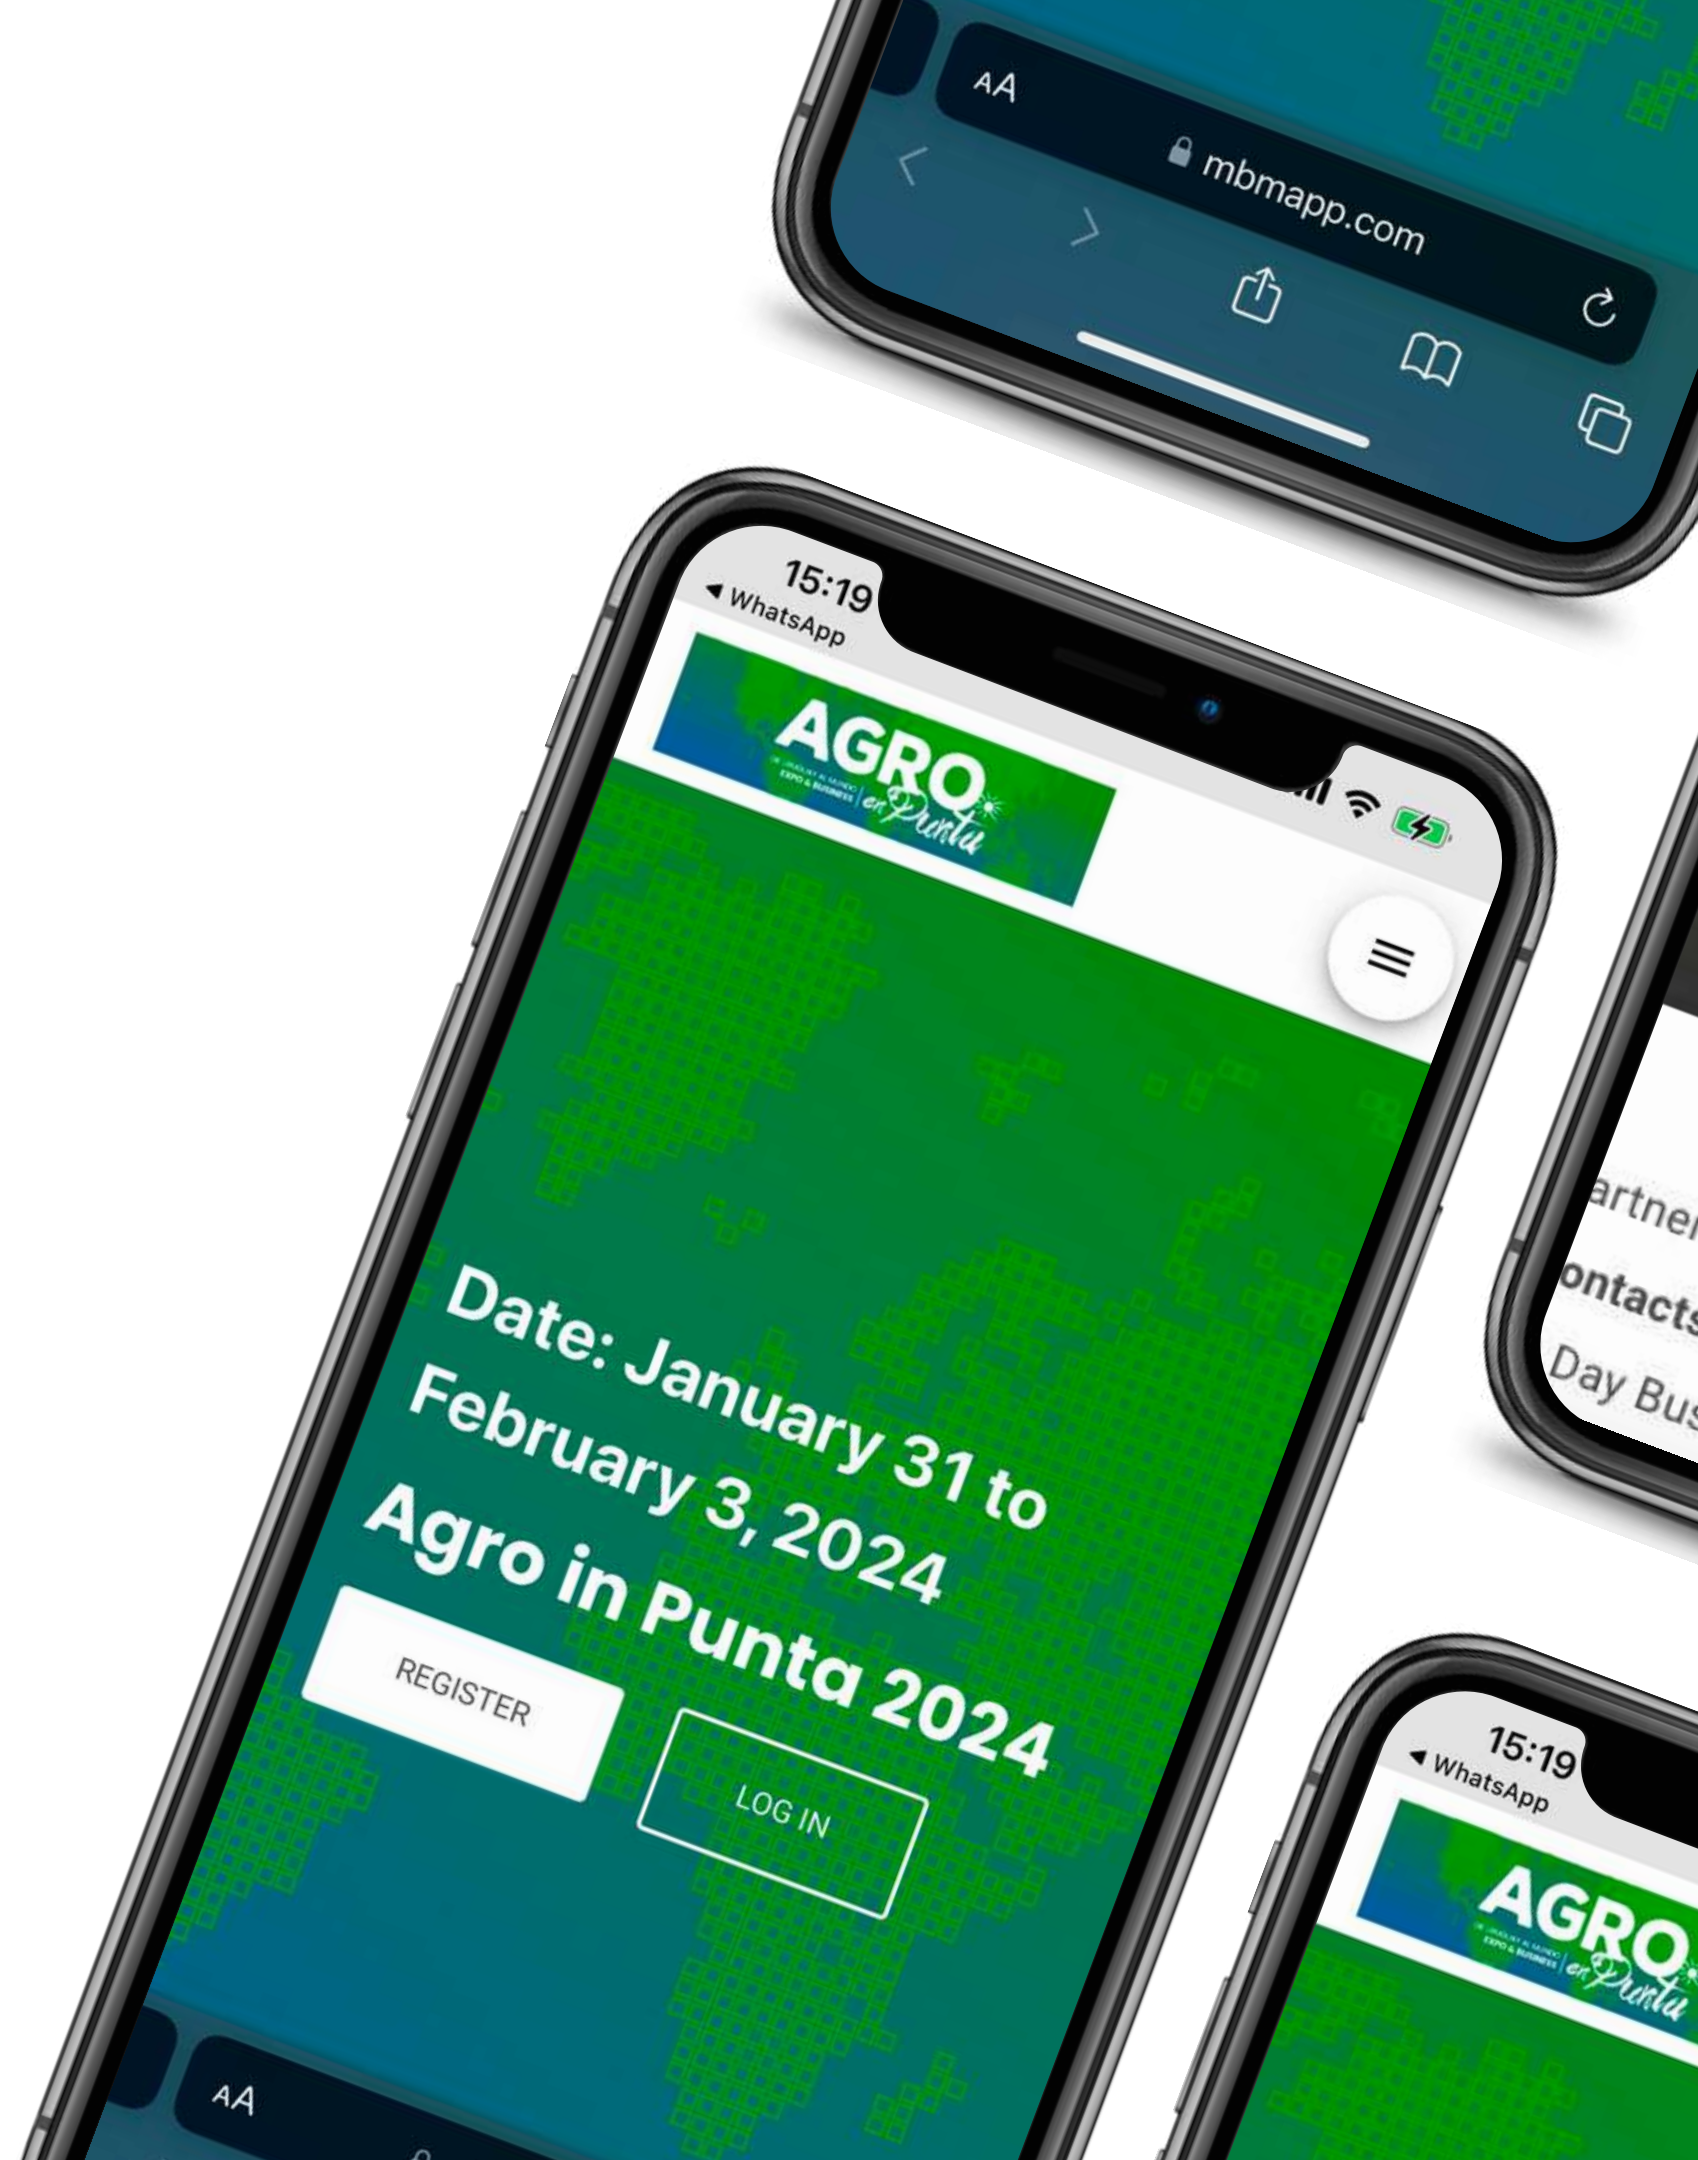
AA
mbmapp.com

15:19
◀ WhatsApp
AGRO
DE URUGUAY AL MUNDO EXPO & BUSINESS
en Punta

Date: January 31 to February 3, 2024
Agro in Punta 2024
REGISTER
LOG IN
AA

artner
ontacts
Day Bus

15:19
◀ WhatsApp
AGRO
DE URUGUAY AL MUNDO EXPO & BUSINESS
en Punta